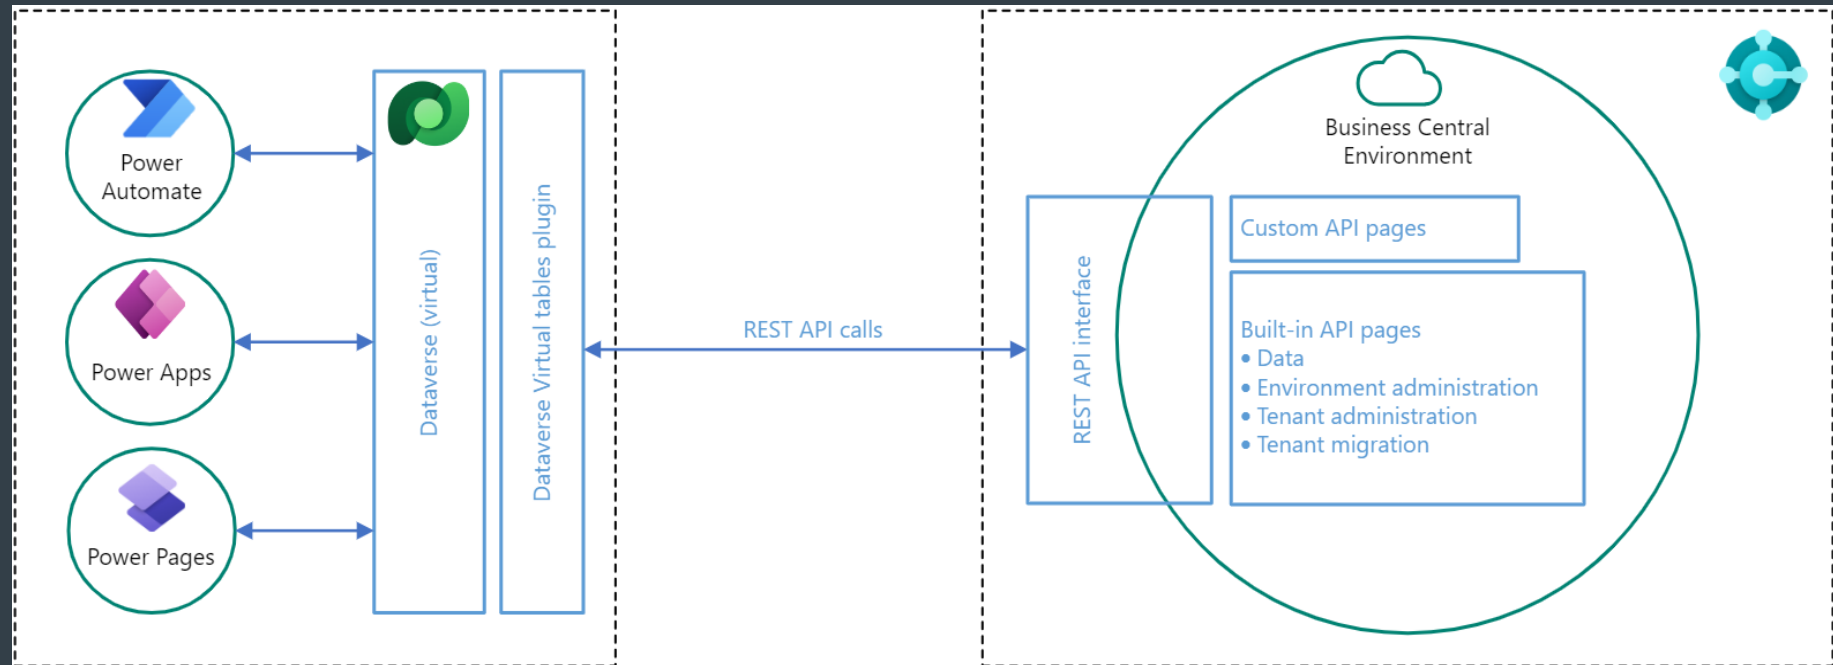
Power Automate

Power Apps

Power Pages

Dataverse (virtual)

Dataverse Virtual tables plugin

REST API calls

Business Central Environment

REST API interface

Custom API pages

Built-in API pages
• Data
• Environment administration
• Tenant administration
• Tenant migration